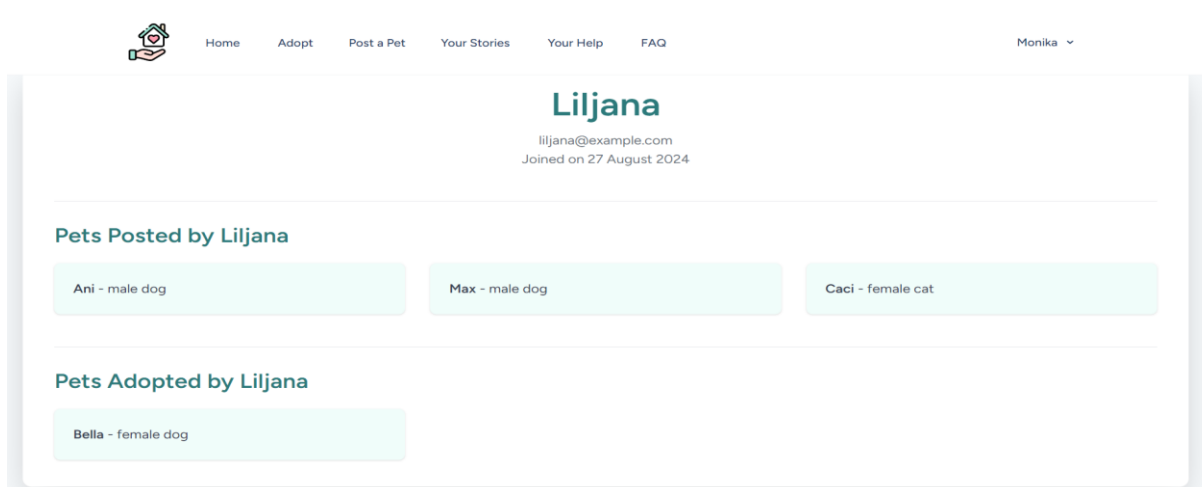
Home Adopt Post a Pet Your Stories Your Help FAQ Monika

Liljana

liljana@example.com
Joined on 27 August 2024

Pets Posted by Liljana

Ani - male dog

Max - male dog

Caci - female cat

Pets Adopted by Liljana

Bella - female dog